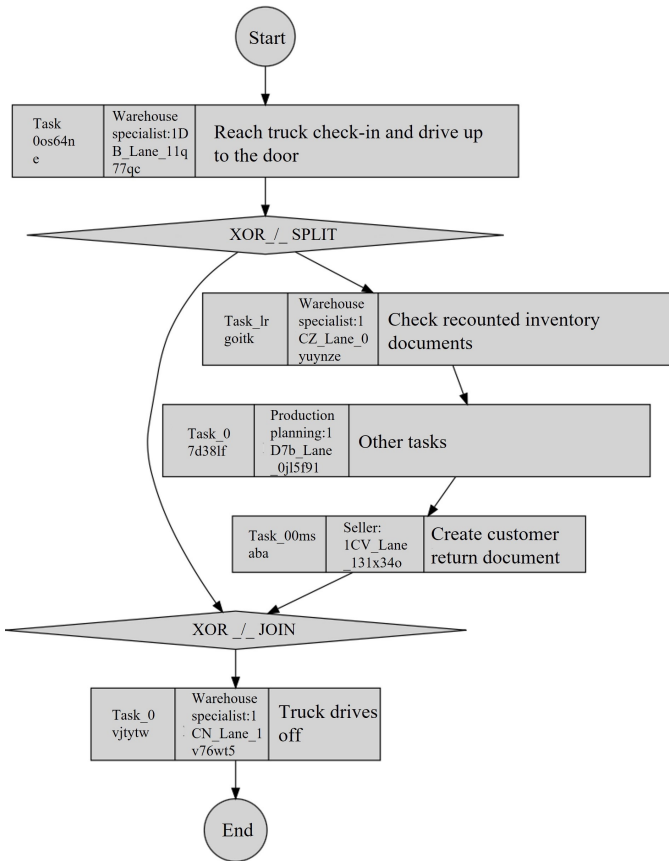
Start

| Task 0os64ne | Warehouse specialist:1DB_Lane_11q77qc | Reach truck check-in and drive up to the door |
|---|---|---|

XOR_/_ SPLIT

| Task_lrgoitk | Warehouse specialist:1CZ_Lane_0yuynze | Check recounted inventory documents |
|---|---|---|

| Task_07d38lf | Production planning:1D7b_Lane_0jl5f91 | Other tasks |
|---|---|---|

| Task_00msaba | Seller: 1CV_Lane_131x34o | Create customer return document |
|---|---|---|

XOR_/_ JOIN

| Task_0vjtytw | Warehouse specialist:1CN_Lane_1v76wt5 | Truck drives off |
|---|---|---|

End